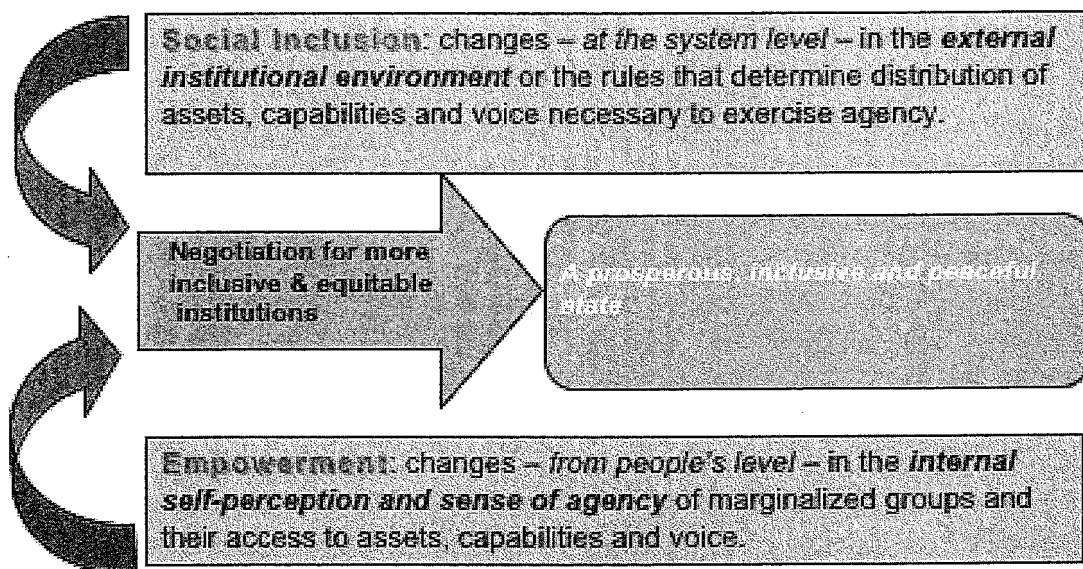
Social Inclusion: changes – at the system level – in the external institutional environment or the rules that determine distribution of assets, capabilities and voice necessary to exercise agency.

Negotiation for more inclusive & equitable institutions

A prosperous, inclusive and peaceful state

Empowerment: changes – from people's level – in the internal self-perception and sense of agency of marginalized groups and their access to assets, capabilities and voice.